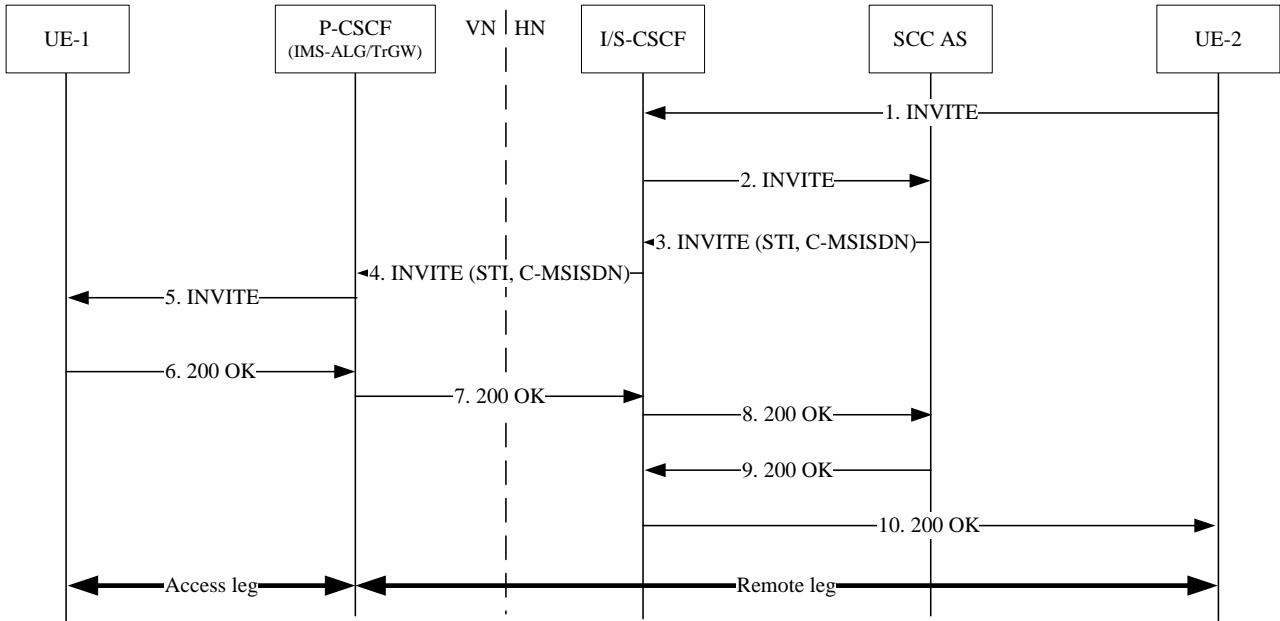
UE-1

P-CSCF
(IMS-ALG/TrGW)

VN | HN

I/S-CSCF

SCC AS

UE-2

1. INVITE

2. INVITE

3. INVITE (STI, C-MSISDN)

4. INVITE (STI, C-MSISDN)

5. INVITE

6. 200 OK

7. 200 OK

8. 200 OK

9. 200 OK

10. 200 OK

Access leg

Remote leg